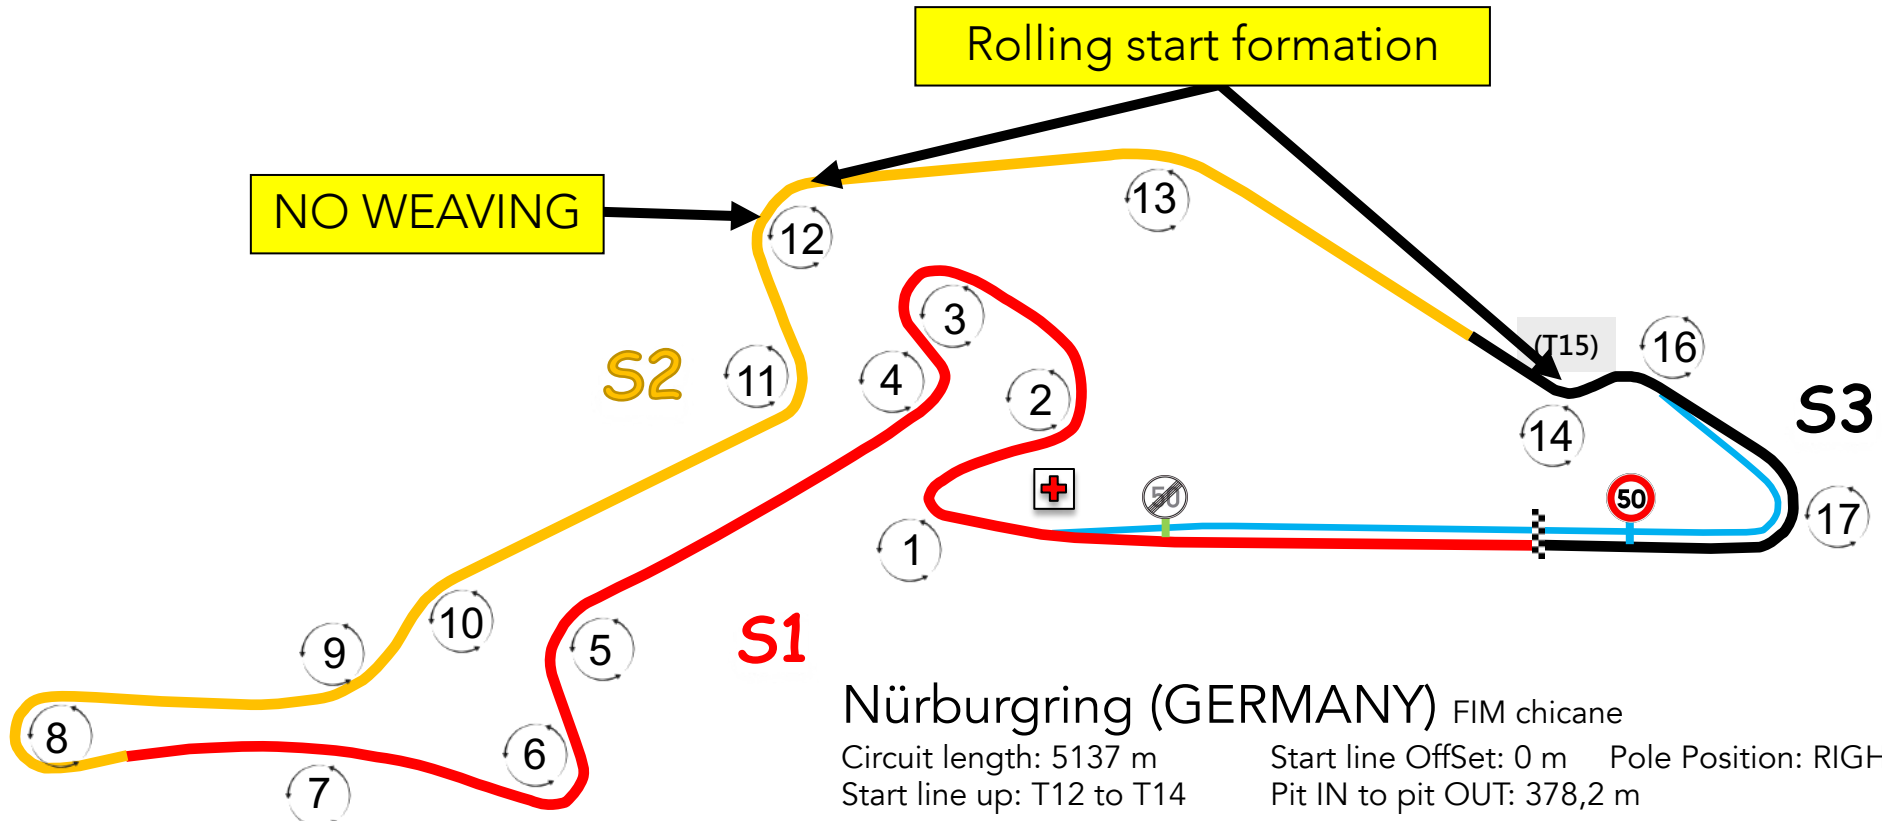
Rolling start formation

NO WEAVING

12

13

S2

11

3

4

2

(T15)

16

S3

14

50

50

17

1

10

9

5

S1

8

6

7

Nürburgring (GERMANY) FIM chicane

Circuit length: 5137 m
Start line up: T12 to T14

Start line OffSet: 0 m
Pit IN to pit OUT: 378,2 m

Pole Position: RIGH